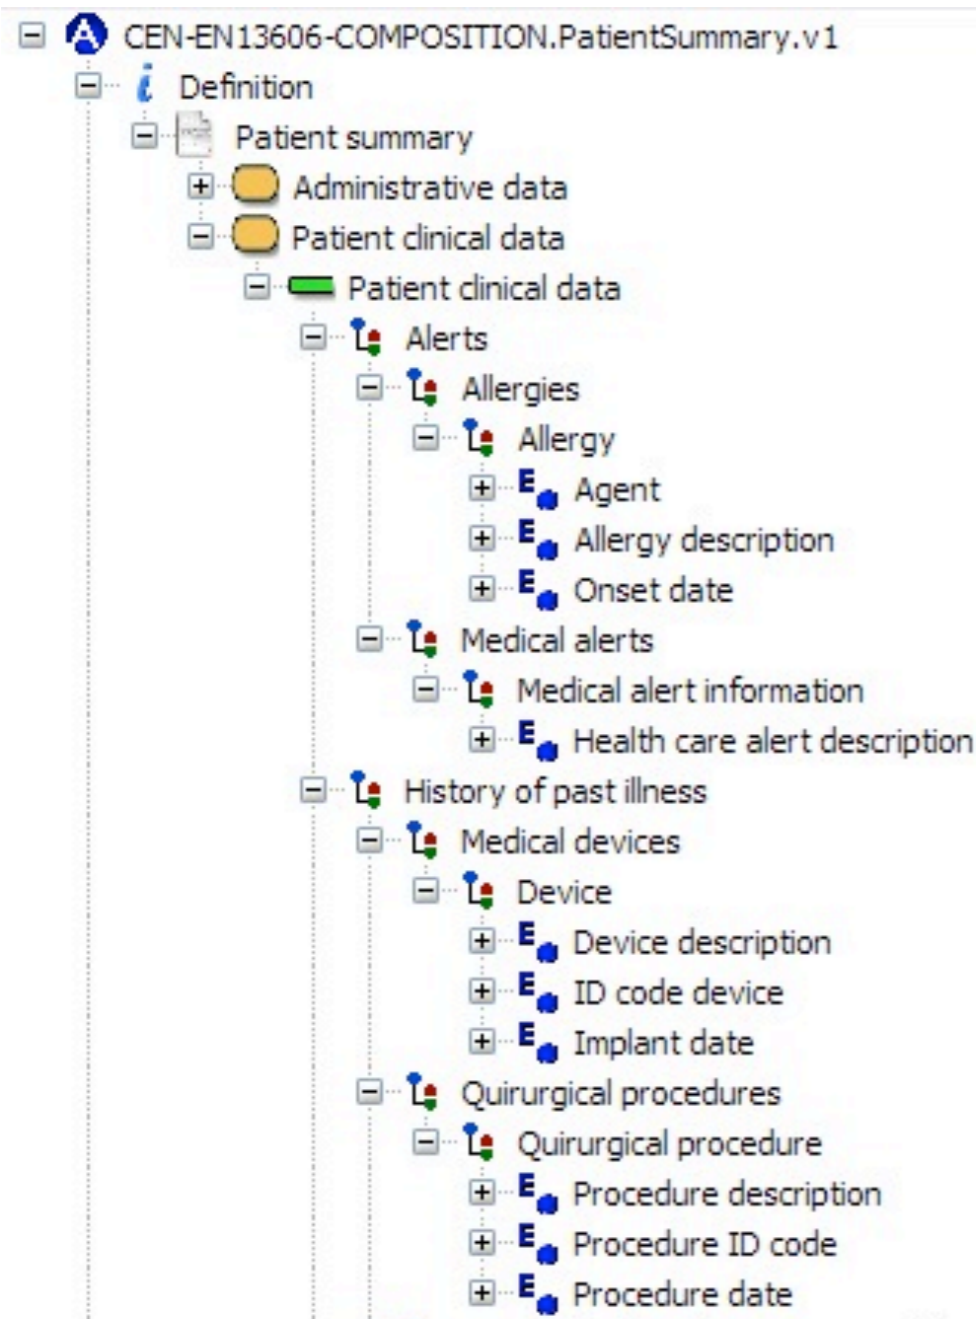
CEN-EN13606-COMPOSITION.PatientSummary.v1
Definition
Patient summary
Administrative data
Patient clinical data
Patient clinical data
Alerts
Allergies
Allergy
Agent
Allergy description
Onset date
Medical alerts
Medical alert information
Health care alert description
History of past illness
Medical devices
Device
Device description
ID code device
Implant date
Quirurgical procedures
Quirurgical procedure
Procedure description
Procedure ID code
Procedure date